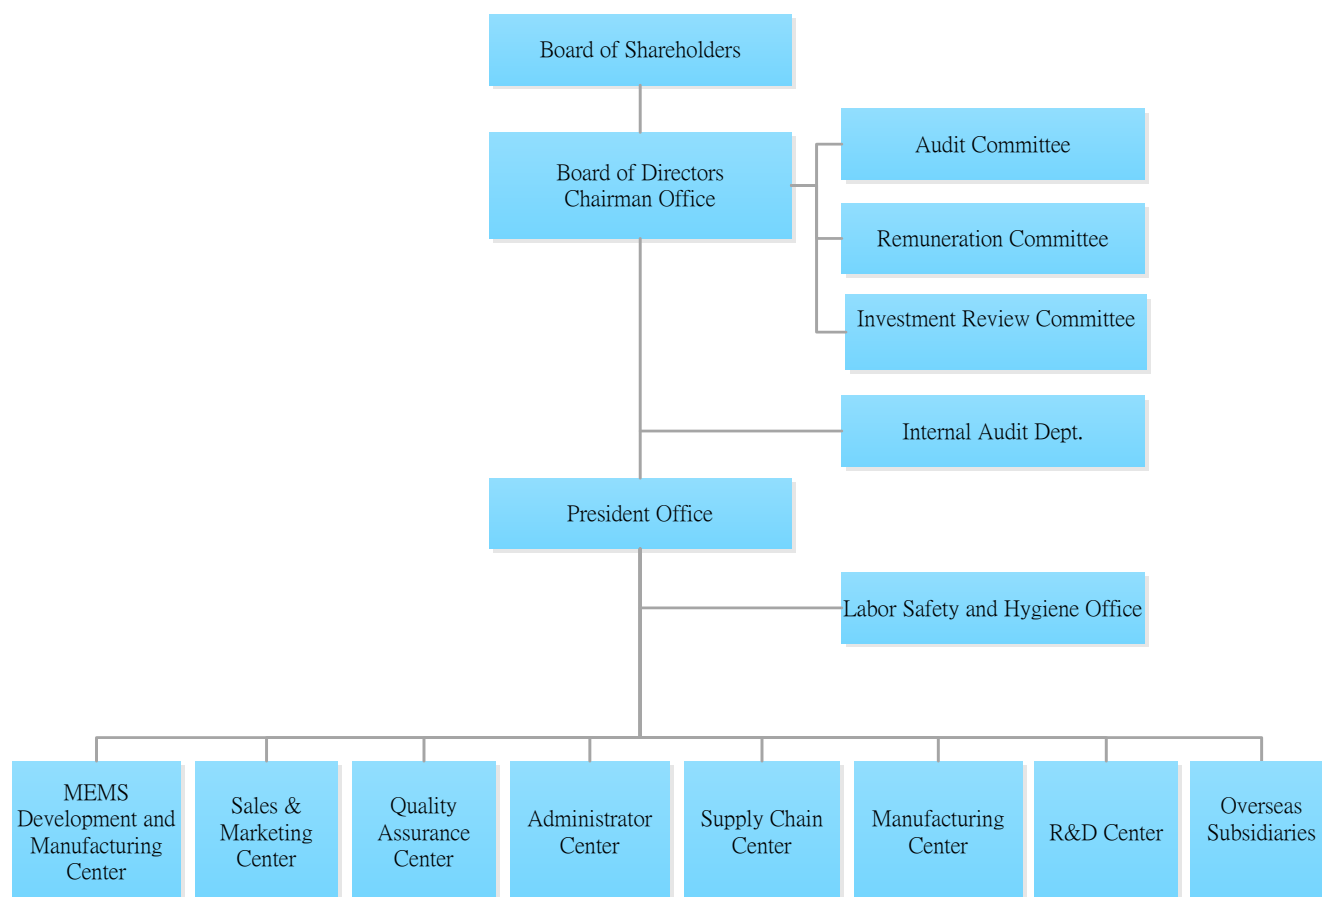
Board of Shareholders

Board of Directors
Chairman Office

Audit Committee

Remuneration Committee

Investment Review Committee

Internal Audit Dept.

President Office

Labor Safety and Hygiene Office

MEMS Development and Manufacturing Center

Sales & Marketing Center

Quality Assurance Center

Administrator Center

Supply Chain Center

Manufacturing Center

R&D Center

Overseas Subsidiaries